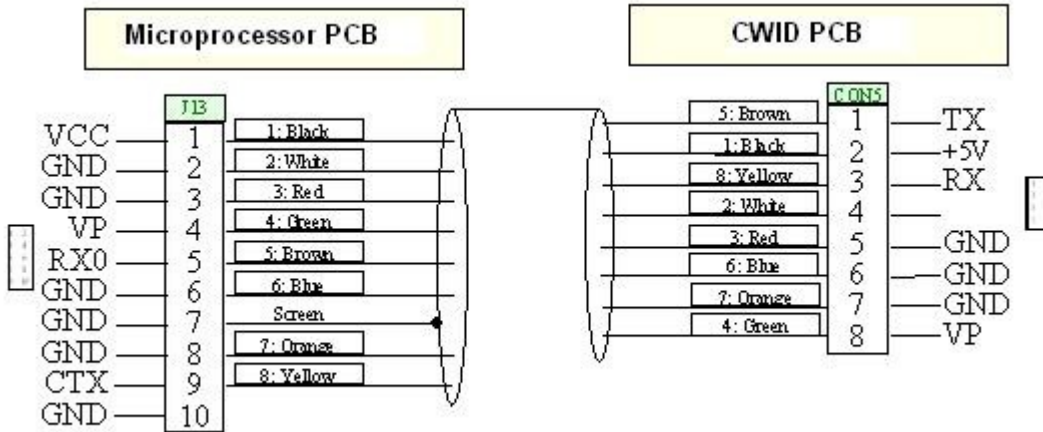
Microprocessor PCB

CWID PCB

J13

VCC 1
GND 2
GND 3
VP 4
RX0 5
GND 6
GND 7
GND 8
CTX 9
GND 10

1: Black
2: White
3: Red
4: Green
5: Brown
6: Blue
Screen
7: Orange
8: Yellow

CON5

5: Brown
1: Black
8: Yellow
2: White
3: Red
6: Blue
7: Orange
4: Green

1 TX
2 +5V
3 RX
4
5 GND
6 GND
7 GND
8 VP